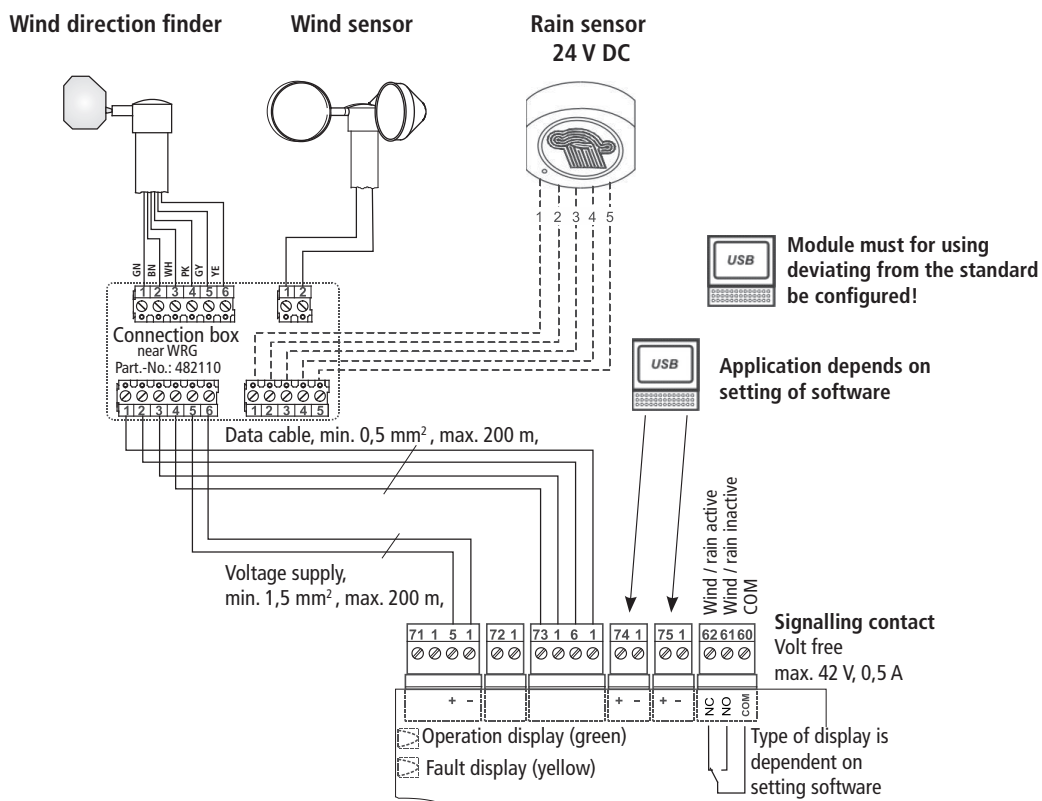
Wind direction finder

Wind sensor

Rain sensor
24 V DC

1 2 3 4 5

GN BN WH PK GY YE

1 2 3 4 5 6

1 2

Connection box
near WRG
Part.-No.: 482110

1 2 3 4 5 6

1 2 3 4 5

USB

Module must for using deviating from the standard be configured!

USB

Application depends on setting of software

Data cable, min. 0,5 mm$^2$, max. 200 m,

Voltage supply, min. 1,5 mm$^2$, max. 200 m,

Wind / rain active
Wind / rain inactive
COM

71 1 5 1

72 1

73 1 6 1

74 1

75 1

62 61 60

Signalling contact
Volt free
max. 42 V, 0,5 A

+ -

+ -

+ -

NC NO COM

Operation display (green)

Fault display (yellow)

Type of display is dependent on setting software